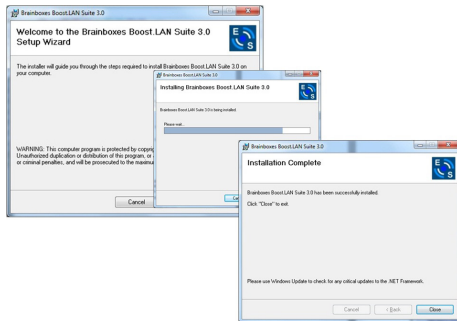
Brainboxes Boost.LAN Suite 3.0

Welcome to the Brainboxes Boost.LAN Suite 3.0 Setup Wizard

The installer will guide you through the steps required to install Brainboxes Boost.LAN Suite 3.0 on your computer.

WARNING: This computer program is protected by copy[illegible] Unauthorized duplication or distribution of this program, or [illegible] or criminal penalties, and will be prosecuted to the maximu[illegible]

Cancel

Brainboxes Boost.LAN Suite 3.0

Installing Brainboxes Boost.LAN Suite 3.0

Brainboxes Boost.LAN Suite 3.0 is being installed.

Please wait...

Brainboxes Boost.LAN Suite 3.0

Installation Complete

Brainboxes Boost.LAN Suite 3.0 has been successfully installed.

Click "Close" to exit.

Please use Windows Update to check for any critical updates to the .NET Framework.

Cancel

< Back

Close